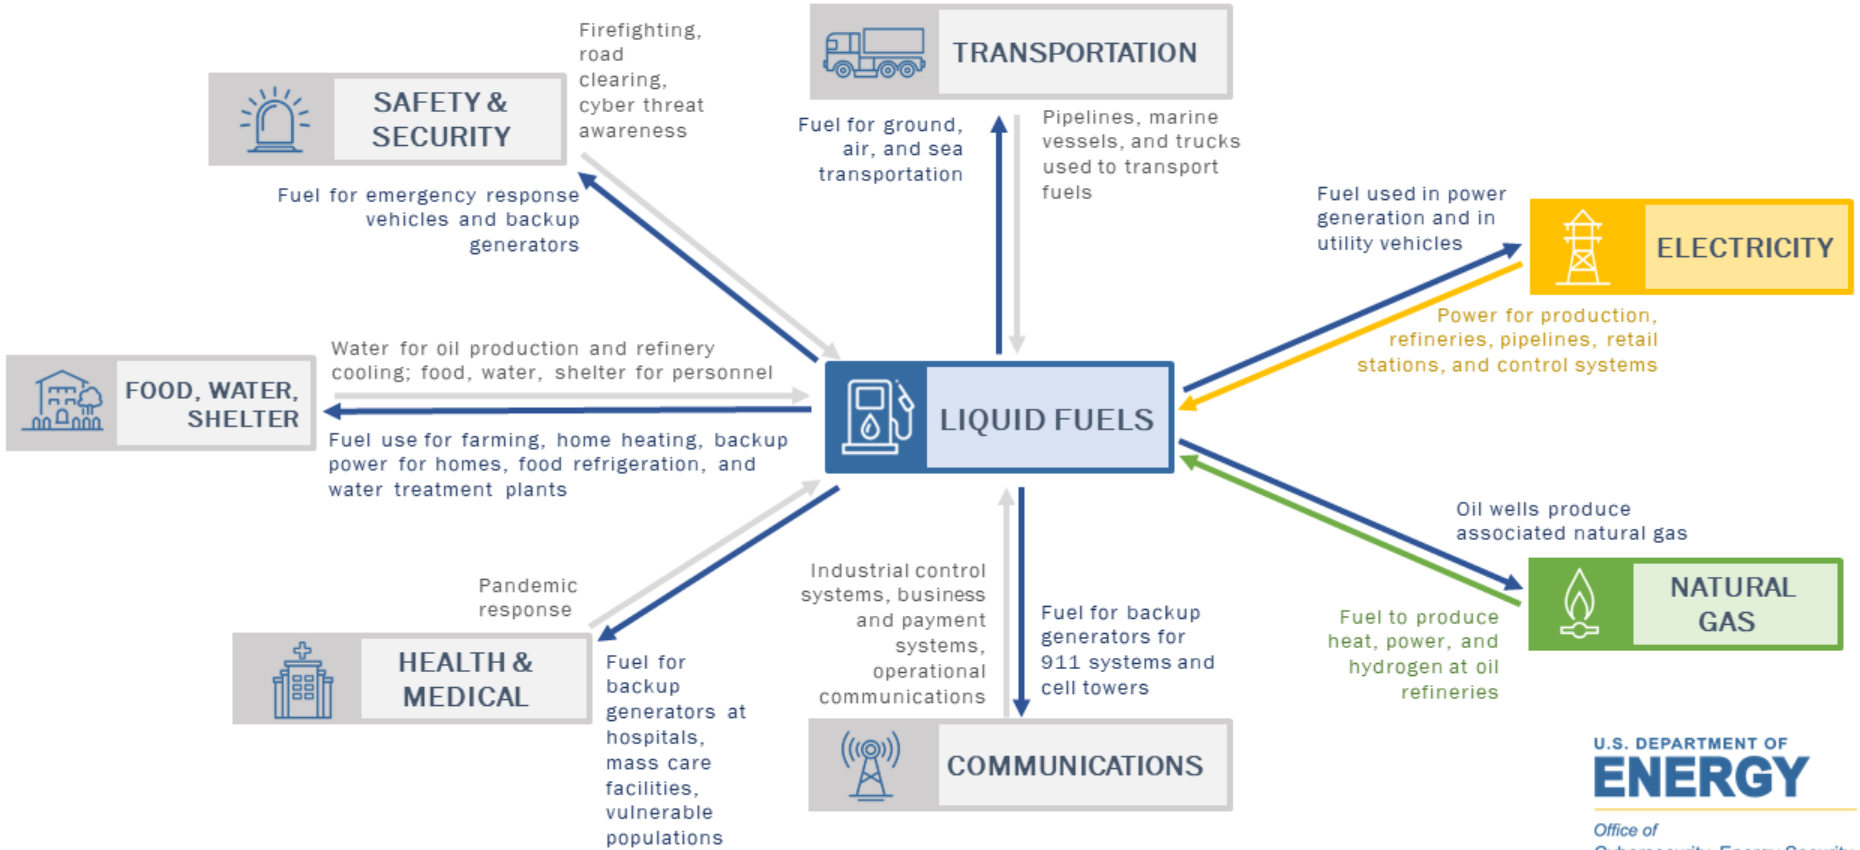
TRANSPORTATION

Firefighting, road clearing, cyber threat awareness

SAFETY & SECURITY

Fuel for ground, air, and sea transportation

Pipelines, marine vessels, and trucks used to transport fuels

Fuel for emergency response vehicles and backup generators

Fuel used in power generation and in utility vehicles

ELECTRICITY

Power for production, refineries, pipelines, retail stations, and control systems

Water for oil production and refinery cooling; food, water, shelter for personnel

FOOD, WATER, SHELTER

LIQUID FUELS

Fuel use for farming, home heating, backup power for homes, food refrigeration, and water treatment plants

Oil wells produce associated natural gas

Pandemic response

Industrial control systems, business and payment systems, operational communications

Fuel for backup generators for 911 systems and cell towers

NATURAL GAS

Fuel to produce heat, power, and hydrogen at oil refineries

HEALTH & MEDICAL

Fuel for backup generators at hospitals, mass care facilities, vulnerable populations

COMMUNICATIONS

U.S. DEPARTMENT OF ENERGY

Office of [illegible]